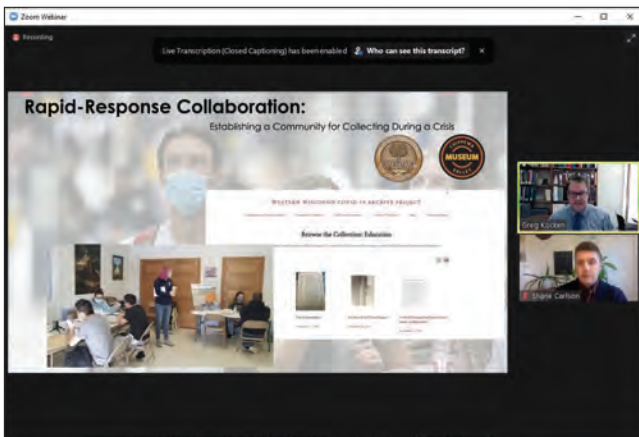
Zoom Webinar

Recording

Live Transcription (Closed Captioning) has been enabled

Who can see this transcript?

Rapid-Response Collaboration:

Establishing a Community for Collecting During a Crisis

MUSEUM

WESTERN WISCONSIN COVID-19 ARCHIVE PROJECT

Browse the Collection: Education

Greg Kocken

Shane Carlson